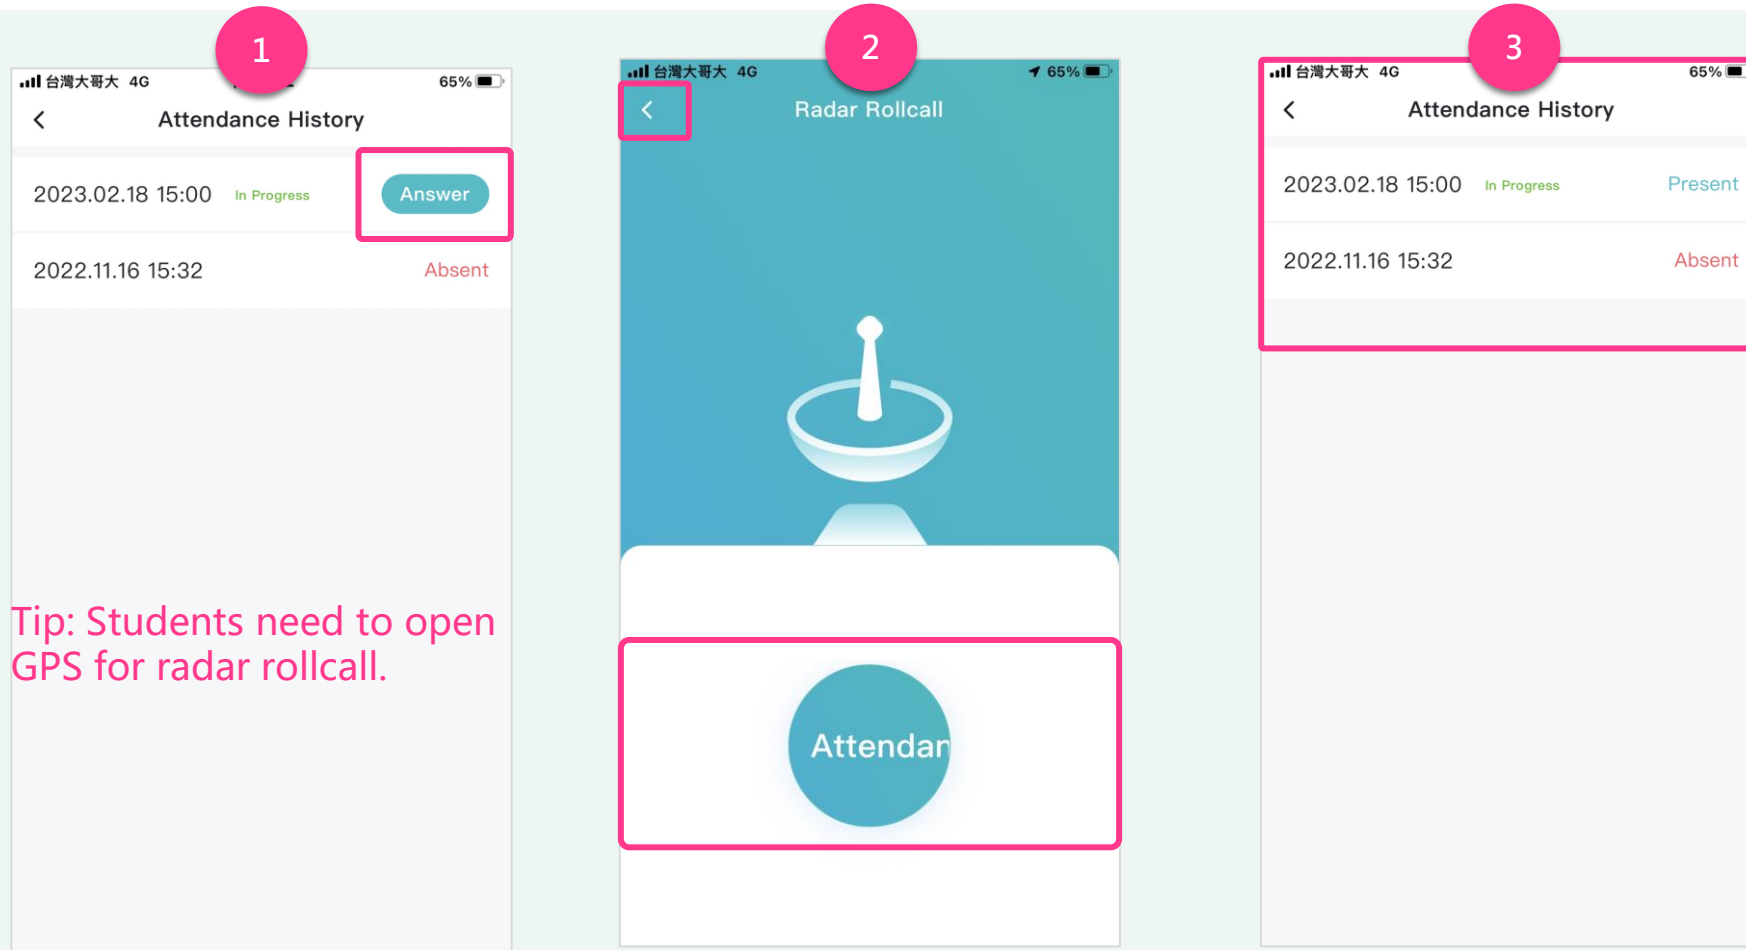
1

台灣大哥大 4G 65%

<

Attendance History

2023.02.18 15:00 In Progress Answer

2022.11.16 15:32 Absent

Tip: Students need to open GPS for radar rollcall.

2

台灣大哥大 4G 65%

<

Radar Rollcall

Attendan

3

台灣大哥大 4G 65%

<

Attendance History

2023.02.18 15:00 In Progress Present

2022.11.16 15:32 Absent